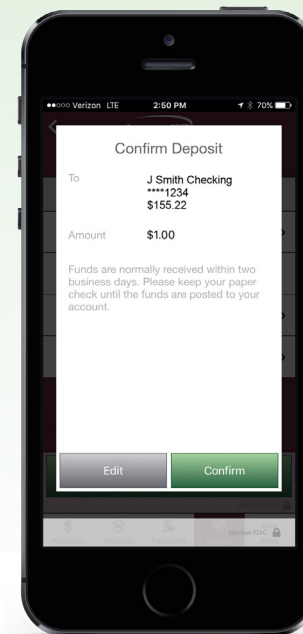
●●○○○ Verizon LTE 2:50 PM 70%

Confirm Deposit

To J Smith Checking ****1234 $155.22

Amount $1.00

Funds are normally received within two business days. Please keep your paper check until the funds are posted to your account.

Edit

Confirm

Member FDIC